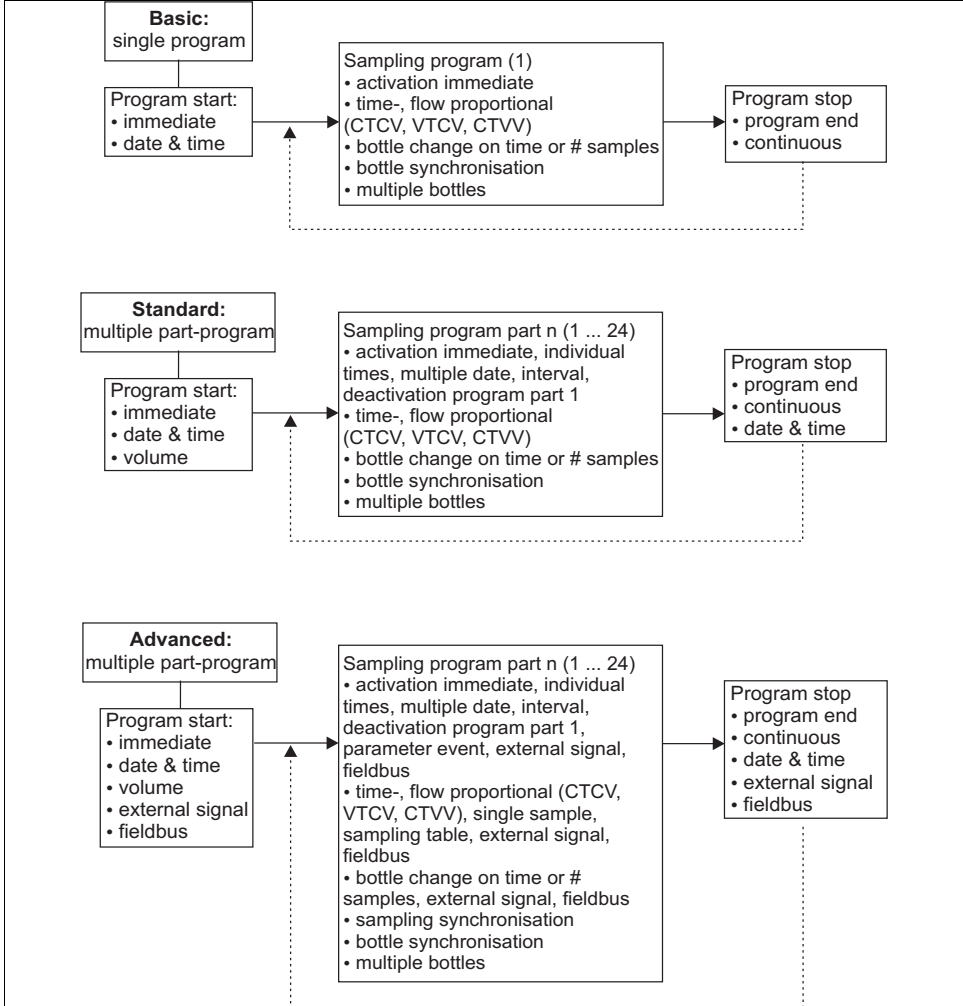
**Basic:**
single program

Program start:
• immediate
• date & time

Sampling program (1)
• activation immediate
• time-, flow proportional (CTCV, VTCV, CTVV)
• bottle change on time or # samples
• bottle synchronisation
• multiple bottles

Program stop
• program end
• continuous

**Standard:**
multiple part-program

Program start:
• immediate
• date & time
• volume

Sampling program part n (1 ... 24)
• activation immediate, individual times, multiple date, interval, deactivation program part 1
• time-, flow proportional (CTCV, VTCV, CTVV)
• bottle change on time or # samples
• bottle synchronisation
• multiple bottles

Program stop
• program end
• continuous
• date & time

**Advanced:**
multiple part-program

Program start:
• immediate
• date & time
• volume
• external signal
• fieldbus

Sampling program part n (1 ... 24)
• activation immediate, individual times, multiple date, interval, deactivation program part 1, parameter event, external signal, fieldbus
• time-, flow proportional (CTCV, VTCV, CTVV), single sample, sampling table, external signal, fieldbus
• bottle change on time or # samples, external signal, fieldbus
• sampling synchronisation
• bottle synchronisation
• multiple bottles

Program stop
• program end
• continuous
• date & time
• external signal
• fieldbus